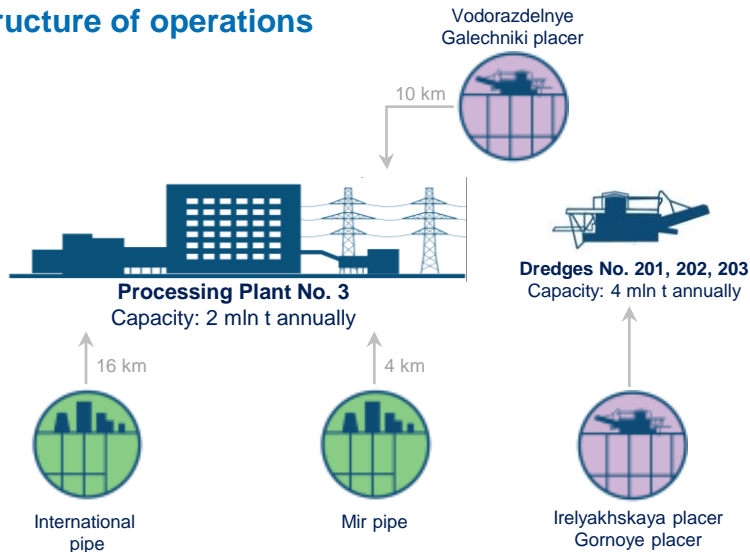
ructure of operations

Vodorazdelnye Galechniki placer

10 km

Processing Plant No. 3
Capacity: 2 mln t annually

Dredges No. 201, 202, 203
Capacity: 4 mln t annually

16 km

4 km

International pipe

Mir pipe

Irelyakhskaya placer
Gornoye placer